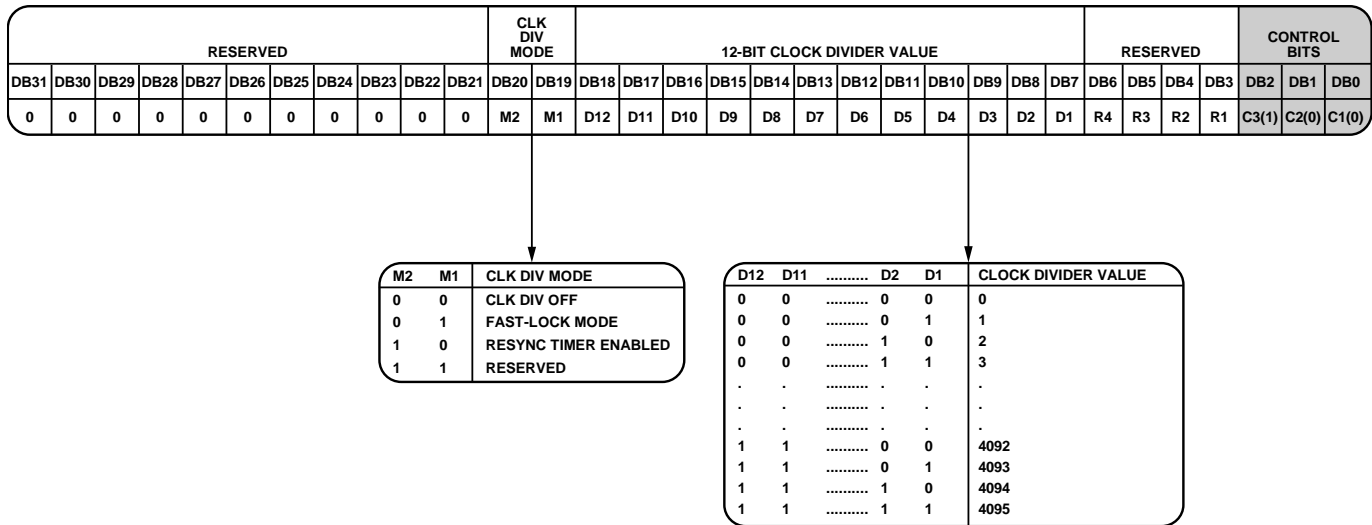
| RESERVED | | | | | | | | | | | CLK DIV MODE | | 12-BIT CLOCK DIVIDER VALUE | | | | | | | | | | | | RESERVED | | | | CONTROL BITS | | |
|---|---|---|---|---|---|---|---|---|---|---|---|---|---|---|---|---|---|---|---|---|---|---|---|---|---|---|---|---|---|---|---|
| DB31 | DB30 | DB29 | DB28 | DB27 | DB26 | DB25 | DB24 | DB23 | DB22 | DB21 | DB20 | DB19 | DB18 | DB17 | DB16 | DB15 | DB14 | DB13 | DB12 | DB11 | DB10 | DB9 | DB8 | DB7 | DB6 | DB5 | DB4 | DB3 | DB2 | DB1 | DB0 |
| 0 | 0 | 0 | 0 | 0 | 0 | 0 | 0 | 0 | 0 | 0 | M2 | M1 | D12 | D11 | D10 | D9 | D8 | D7 | D6 | D5 | D4 | D3 | D2 | D1 | R4 | R3 | R2 | R1 | C3(1) | C2(0) | C1(0) |

| M2 | M1 | CLK DIV MODE |
|---|---|---|
| 0 | 0 | CLK DIV OFF |
| 0 | 1 | FAST-LOCK MODE |
| 1 | 0 | RESYNC TIMER ENABLED |
| 1 | 1 | RESERVED |

| D12 | D11 | .......... | D2 | D1 | CLOCK DIVIDER VALUE |
|---|---|---|---|---|---|
| 0 | 0 | .......... | 0 | 0 | 0 |
| 0 | 0 | .......... | 0 | 1 | 1 |
| 0 | 0 | .......... | 1 | 0 | 2 |
| 0 | 0 | .......... | 1 | 1 | 3 |
| . | . | .......... | . | . | . |
| . | . | .......... | . | . | . |
| . | . | .......... | . | . | . |
| 1 | 1 | .......... | 0 | 0 | 4092 |
| 1 | 1 | .......... | 0 | 1 | 4093 |
| 1 | 1 | .......... | 1 | 0 | 4094 |
| 1 | 1 | .......... | 1 | 1 | 4095 |